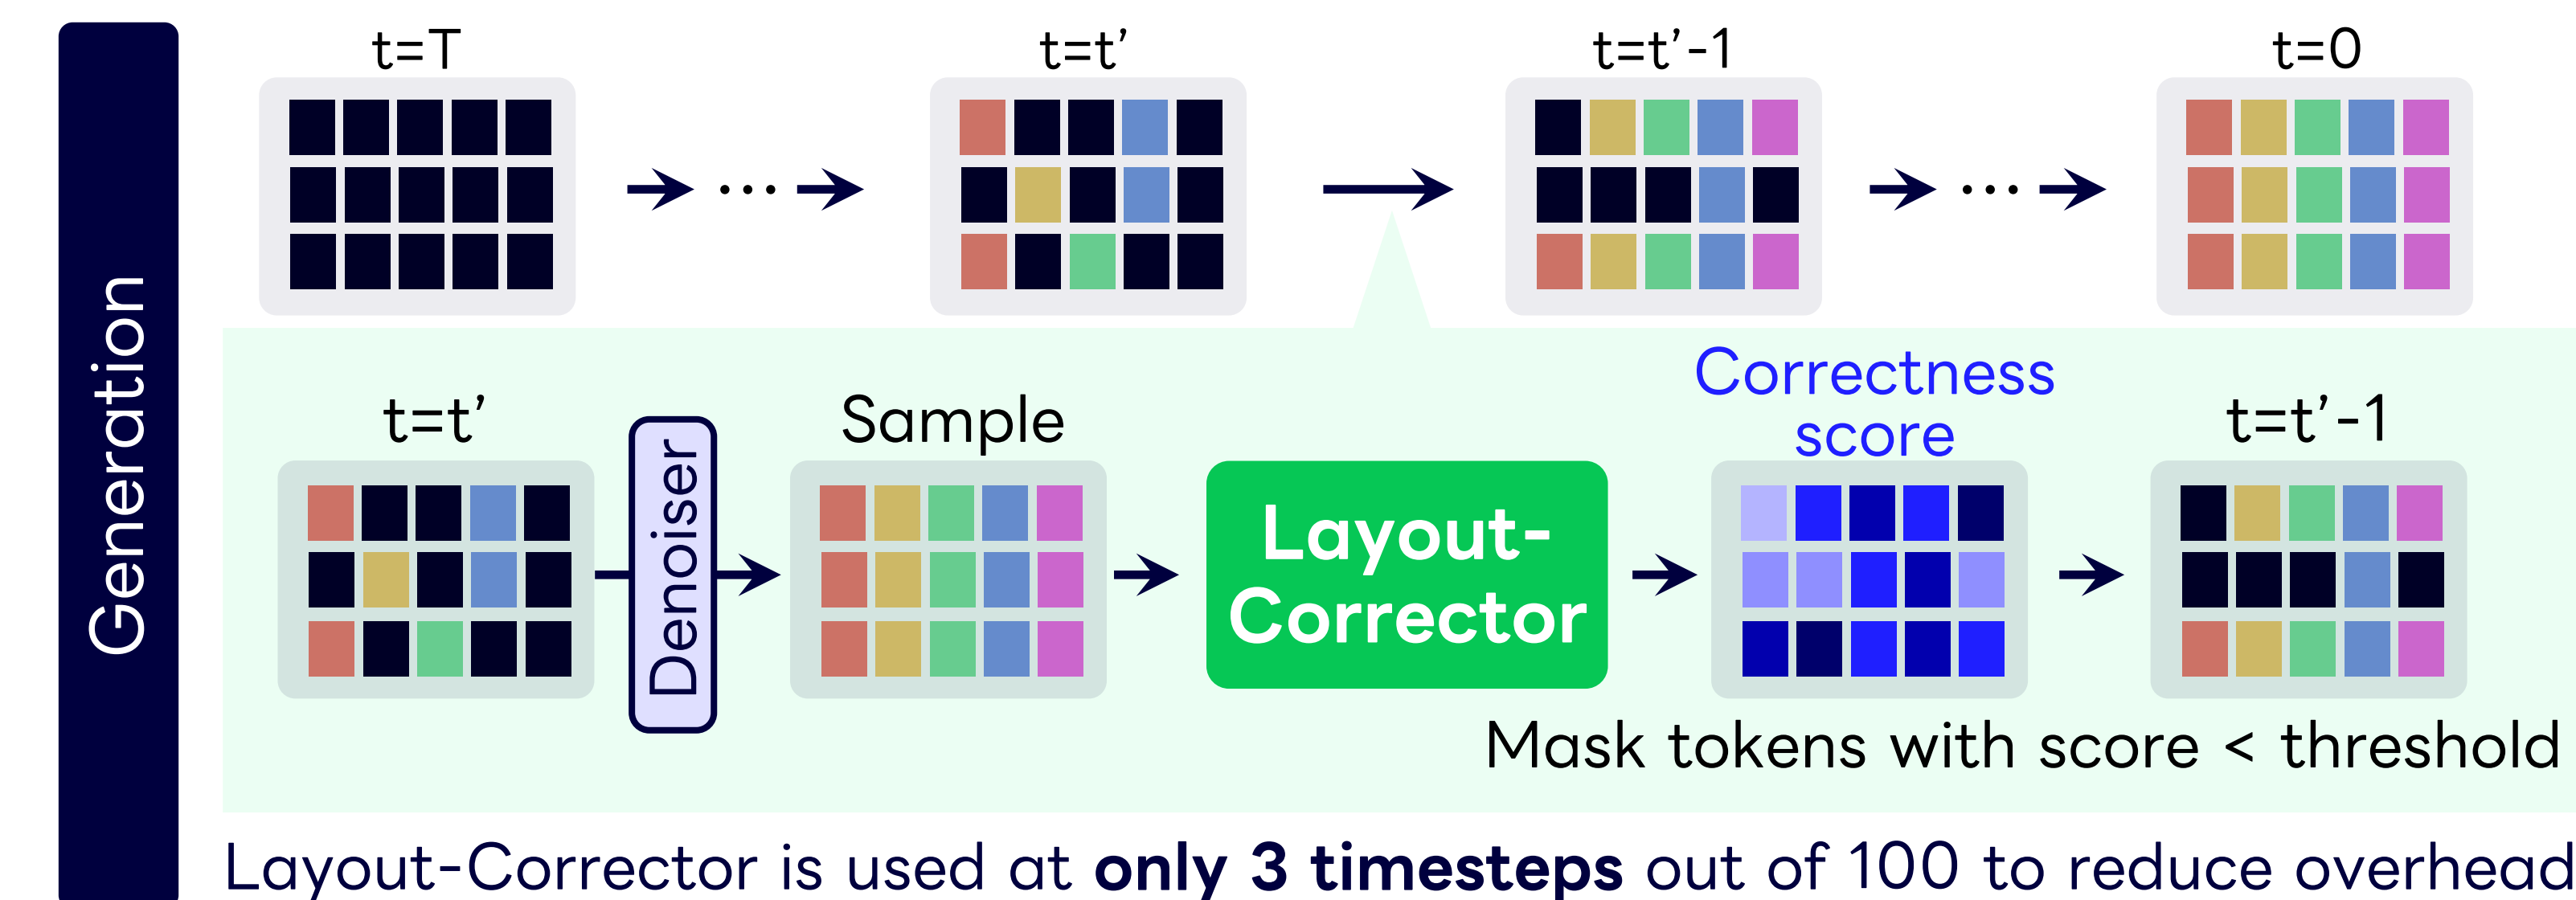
Generation

t=T

t=t’

t=t’-1

t=0

t=t’

Denoiser

Sample

Layout-Corrector

Correctness score

t=t’-1

Mask tokens with score < threshold

Layout-Corrector is used at **only 3 timesteps** out of 100 to reduce overhead